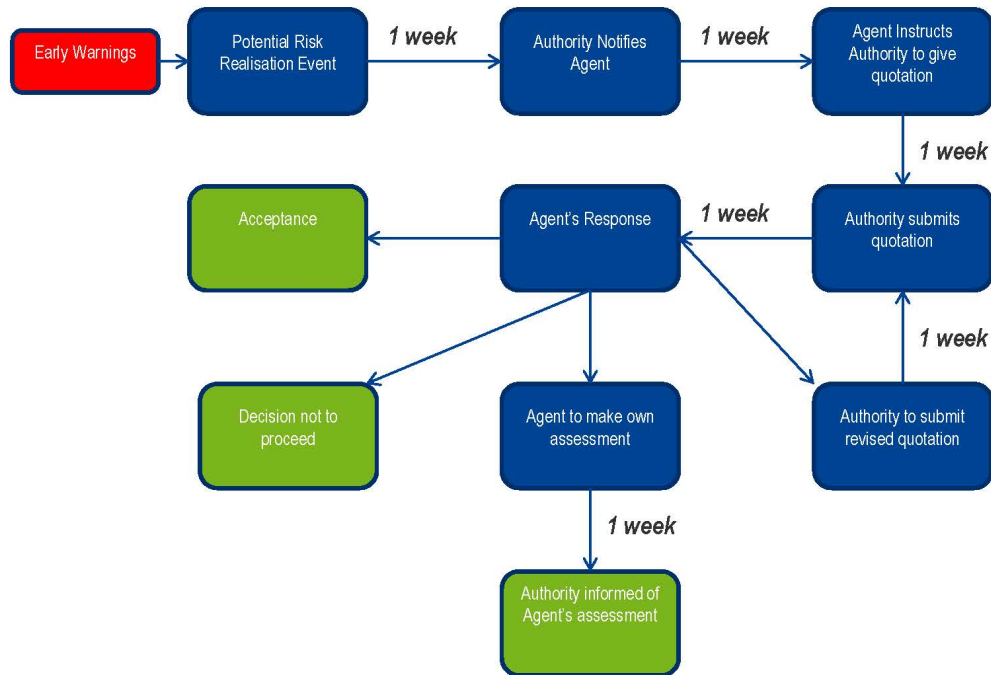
Early Warnings

Potential Risk Realisation Event

1 week

Authority Notifies Agent

1 week

Agent Instructs Authority to give quotation

1 week

Acceptance

Agent's Response

1 week

Authority submits quotation

1 week

Decision not to proceed

Agent to make own assessment

Authority to submit revised quotation

1 week

Authority informed of Agent's assessment